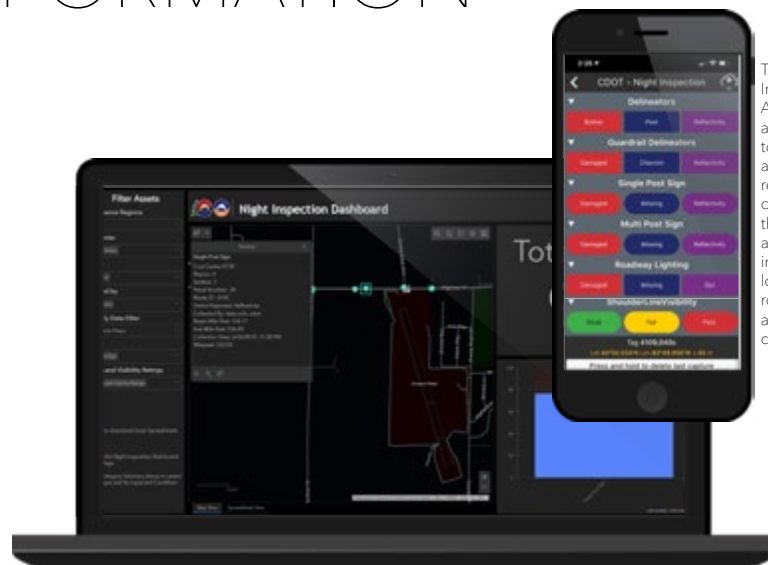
CDOT - Night Inspection

Delineators

Button

Post

Reflectivity

Guardrail Delineators

Damaged

Obscured

Reflectivity

Single Post Sign

Damaged

Missing

Reflectivity

Multi Post Sign

Damaged

Missing

Reflectivity

Roadway Lighting

Damaged

Missing

Out

Shoulder/LineVisibility

Good

Fair

Poor

Press and hold to delete last capture

Filter Assets

Night Inspection Dashboard

Tot

Single Post Sign

T
In
A
a
te
a
re
c
th
a
in
lo
re
a
c